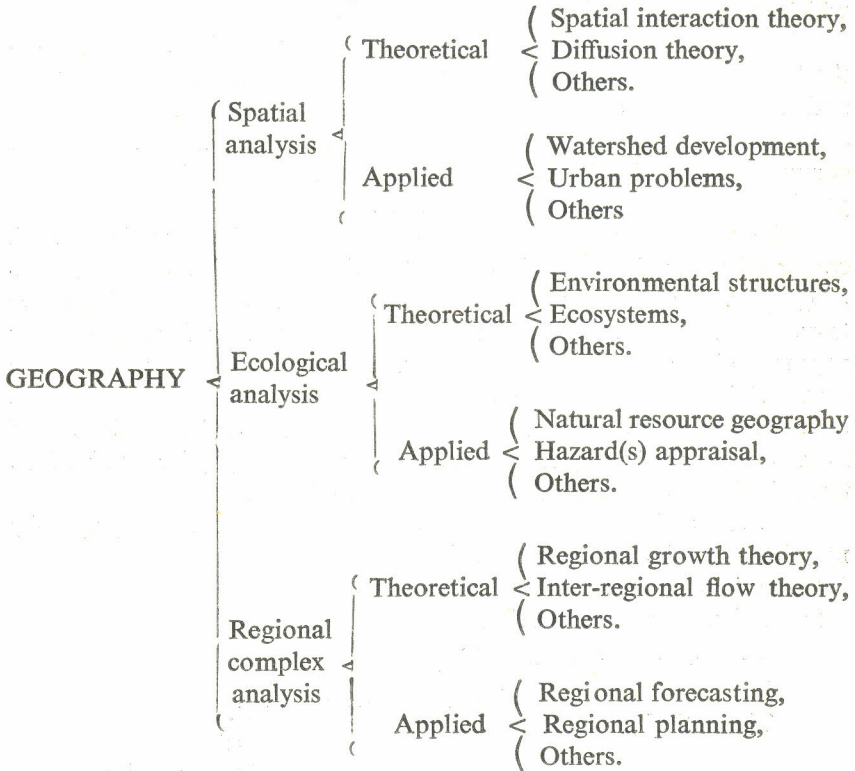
GEOGRAPHY

Spatial analysis

Theoretical
Spatial interaction theory,
Diffusion theory,
Others.

Applied
Watershed development,
Urban problems,
Others

Ecological analysis

Theoretical
Environmental structures,
Ecosystems,
Others.

Applied
Natural resource geography
Hazard(s) appraisal,
Others.

Regional complex analysis

Theoretical
Regional growth theory,
Inter-regional flow theory,
Others.

Applied
Regi onal forecasting,
Regional planning,
Others.